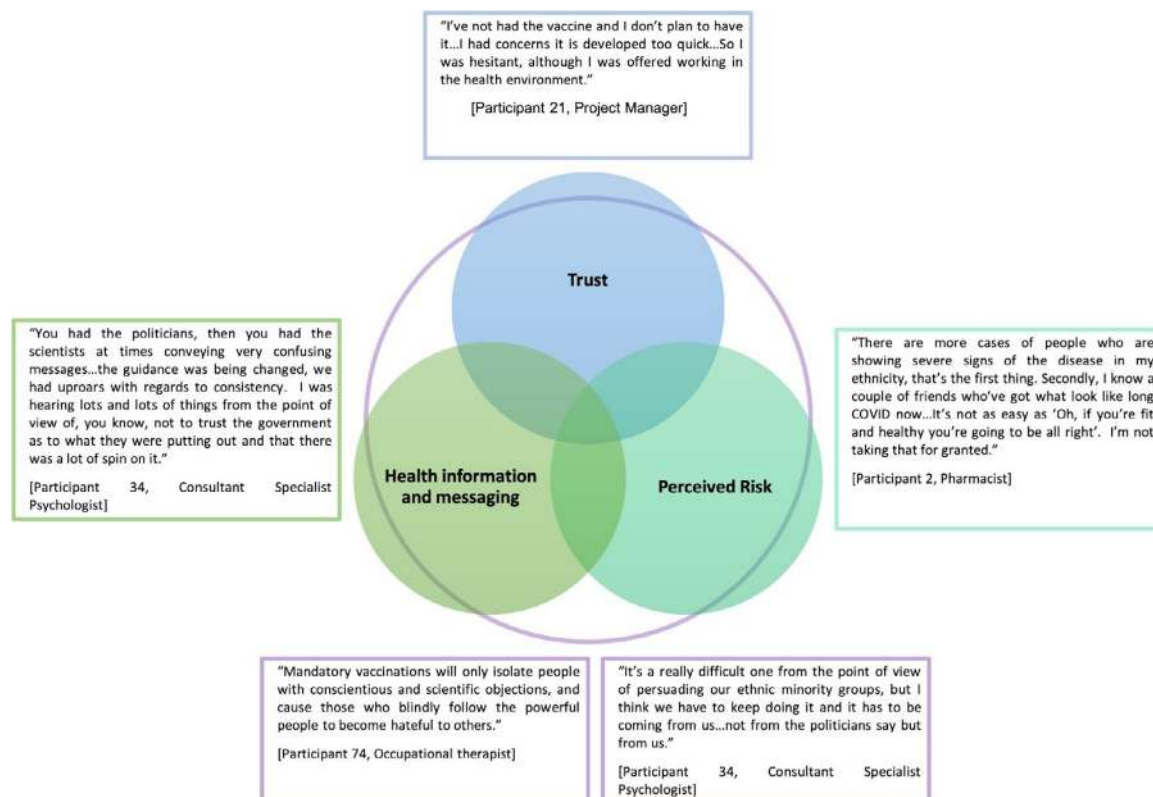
"I've not had the vaccine and I don't plan to have it...I had concerns it is developed too quick...So I was hesitant, although I was offered working in the health environment."

[Participant 21, Project Manager]

"You had the politicians, then you had the scientists at times conveying very confusing messages...the guidance was being changed, we had uproars with regards to consistency. I was hearing lots and lots of things from the point of view of, you know, not to trust the government as to what they were putting out and that there was a lot of spin on it."

[Participant 34, Consultant Specialist Psychologist]

Trust

Health information and messaging

Perceived Risk

"There are more cases of people who are showing severe signs of the disease in my ethnicity, that's the first thing. Secondly, I know a couple of friends who've got what look like long COVID now...It's not as easy as 'Oh, if you're fit and healthy you're going to be all right'. I'm not taking that for granted."

[Participant 2, Pharmacist]

"Mandatory vaccinations will only isolate people with conscientious and scientific objections, and cause those who blindly follow the powerful people to become hateful to others."

[Participant 74, Occupational therapist]

"It's a really difficult one from the point of view of persuading our ethnic minority groups, but I think we have to keep doing it and it has to be coming from us...not from the politicians say but from us."

[Participant 34, Consultant Specialist Psychologist]